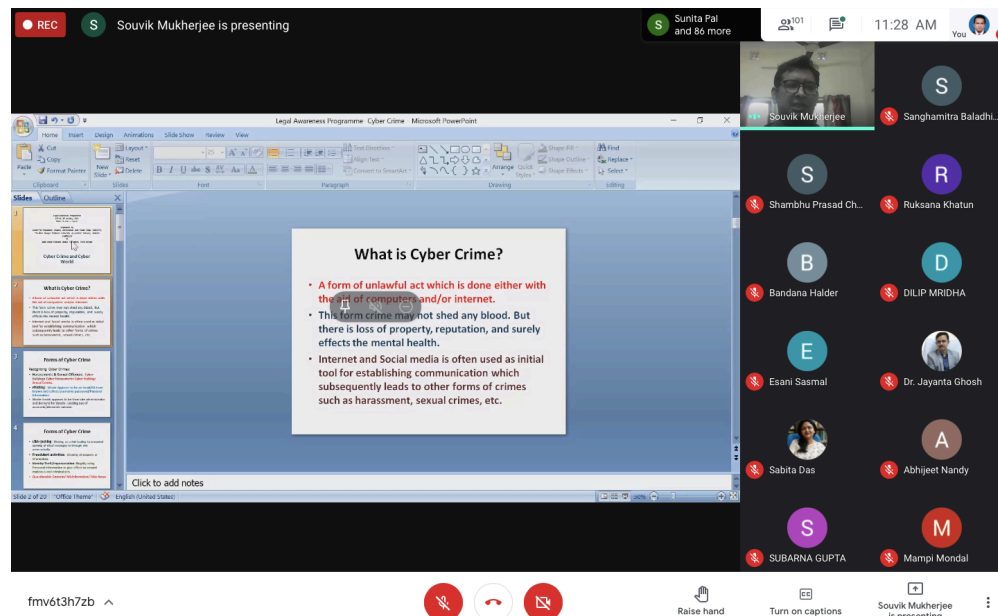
REC
S Souvik Mukherjee is presenting
S Sunita Pal and 86 more
101
11:28 AM
You

Legal Awareness Programme Cyber Crime - Microsoft PowerPoint
Home Insert Design Animations Slide Show Review View
Cut
Copy
Format Painter
Paste
Clipboard
New Slide
Layout
Reset
Delete
Slides
Font
Paragraph
Text Direction
Align Text
Convert to SmartArt
Drawing
Arrange
Quick Styles
Shape Fill
Shape Outline
Shape Effects
Find
Replace
Select
Editing
Slides Outline

1
Cyber Crime and Cyber World

2
What is Cyber Crime?

3
Forms of Cyber Crime

4
Forms of Cyber Crime

What is Cyber Crime?

• A form of unlawful act which is done either with the aid of computers and/or internet.
• This form crime may not shed any blood. But there is loss of property, reputation, and surely effects the mental health.
• Internet and Social media is often used as initial tool for establishing communication which subsequently leads to other forms of crimes such as harassment, sexual crimes, etc.

Click to add notes
Slide 2 of 20 "Office Theme" English (United States)

Souvik Mukherjee
S Sanghamitra Baladhi...
S Shambhu Prasad Ch...
R Ruksana Khatun
B Bandana Halder
D DILIP MRIDHA
E Esani Sasmal
Dr. Jayanta Ghosh
Sabita Das
A Abhijeet Nandy
S SUBARNA GUPTA
M Mampi Mondal

fmv6t3h7zb
Raise hand
Turn on captions
Souvik Mukherjee is presenting